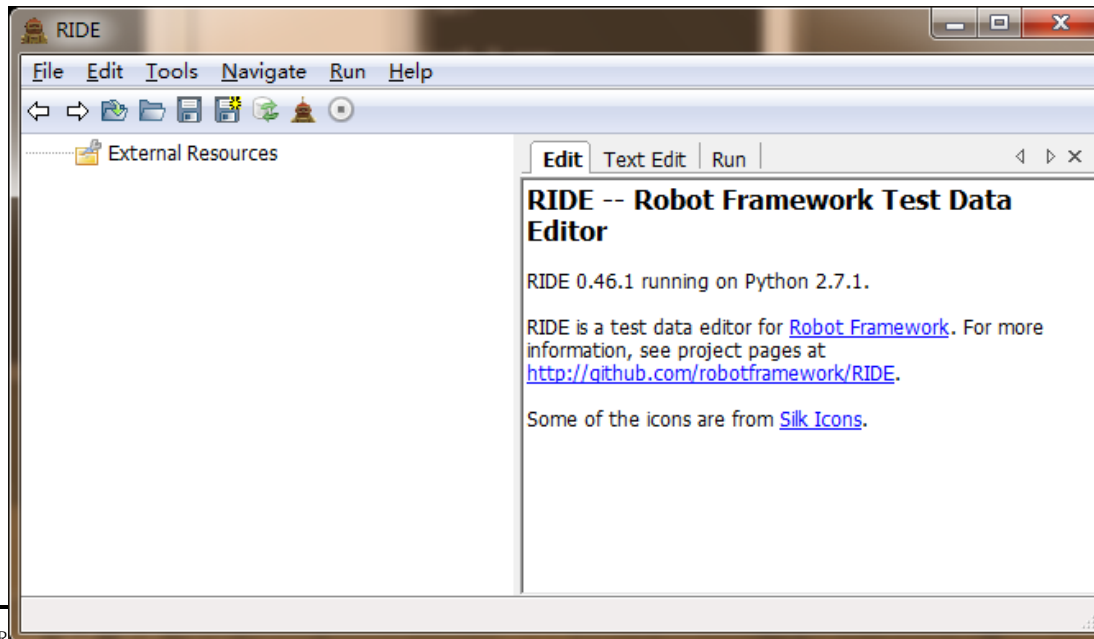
RIDE

File Edit Tools Navigate Run Help

External Resources

Edit | Text Edit | Run

RIDE -- Robot Framework Test Data Editor

RIDE 0.46.1 running on Python 2.7.1.

RIDE is a test data editor for Robot Framework. For more information, see project pages at http://github.com/robotframework/RIDE.

Some of the icons are from Silk Icons.